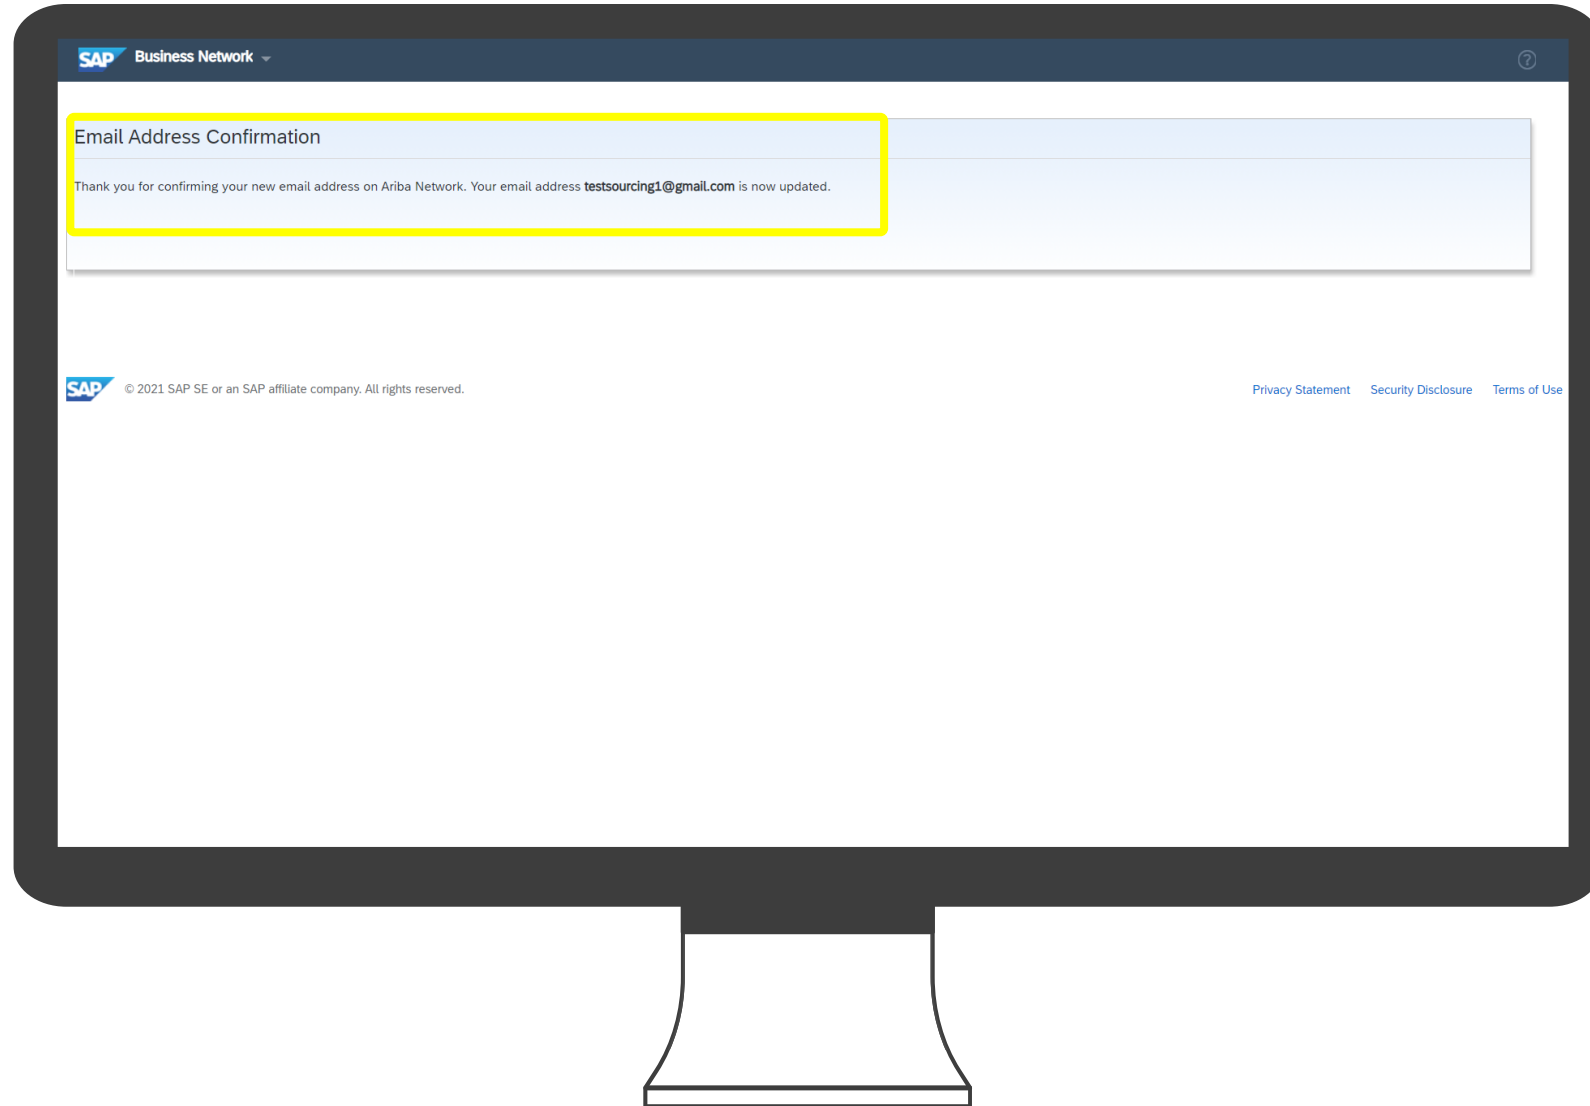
SAP Business Network

Email Address Confirmation

Thank you for confirming your new email address on Ariba Network. Your email address **testsourcing1@gmail.com** is now updated.

SAP © 2021 SAP SE or an SAP affiliate company. All rights reserved.

Privacy Statement Security Disclosure Terms of Use